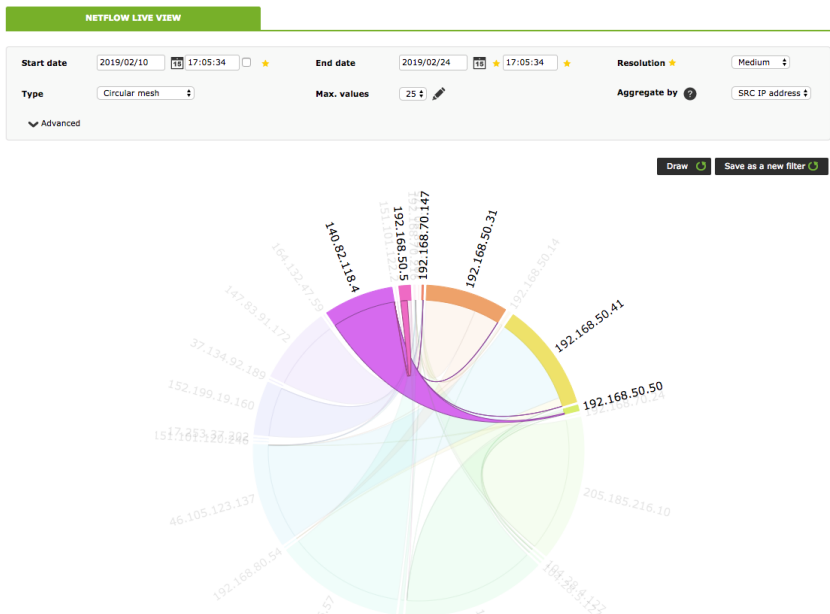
NETFLOW LIVE VIEW

Start date 2019/02/10 17:05:34
End date 2019/02/24 17:05:34
Resolution Medium
Type Circular mesh
Max. values 25
Aggregate by SRC IP address
Advanced

Draw
Save as a new filter

140.82.118.4
192.168.50.5
192.168.70.147
192.168.50.31
192.168.50.14
192.168.50.41
192.168.50.50
192.168.50.24
205.185.216.10
164.132.47.59
151.101.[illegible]
147.83.91.172
37.134.92.189
152.199.19.160
17.253.37.203
151.101.120.246
46.105.123.137
192.168.80.54
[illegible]57
104.28.4.122
104.28.5.122